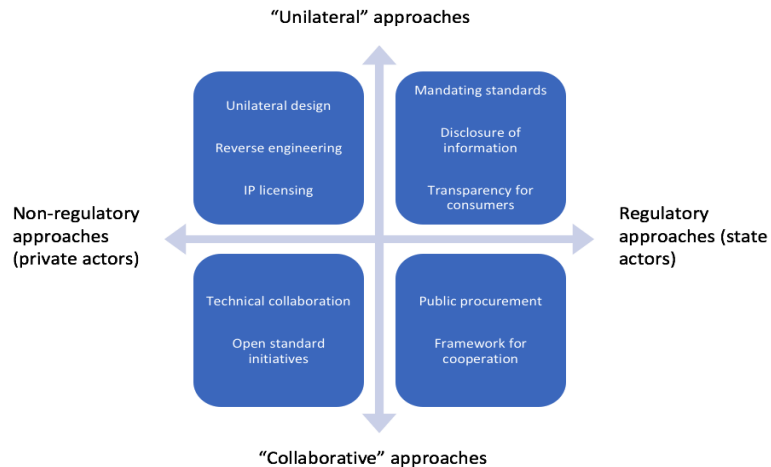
“Unilateral” approaches

Unilateral design

Reverse engineering

IP licensing

Mandating standards

Disclosure of information

Transparency for consumers

Non-regulatory approaches (private actors)

Regulatory approaches (state actors)

Technical collaboration

Open standard initiatives

Public procurement

Framework for cooperation

“Collaborative” approaches